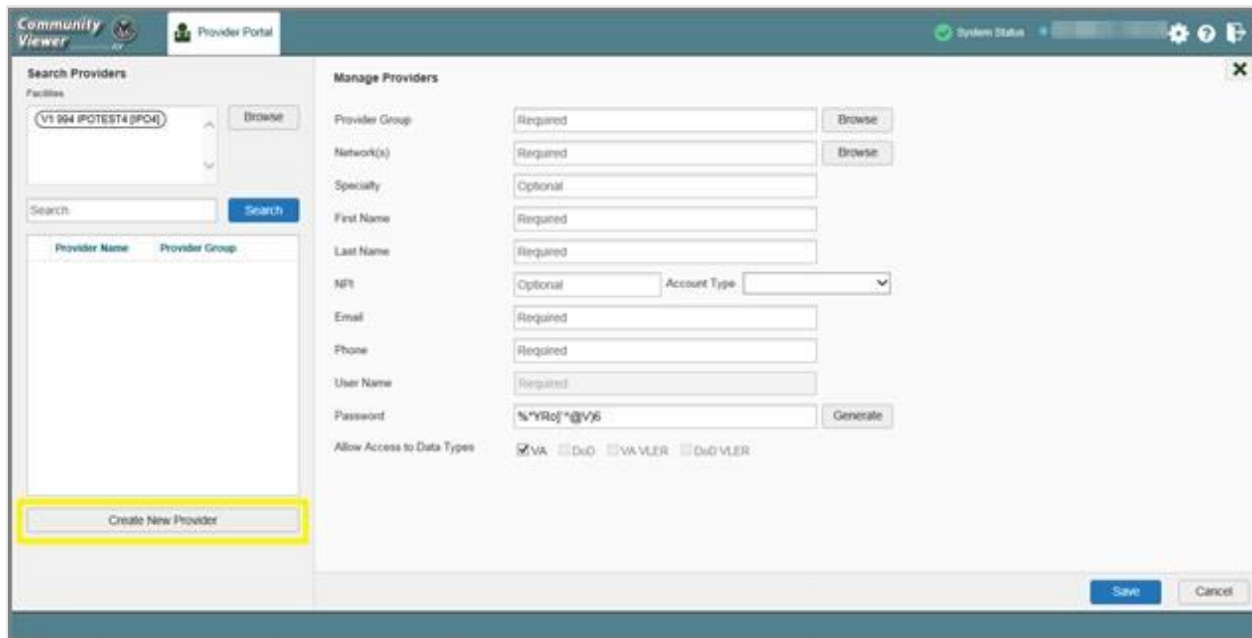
Community Viewer

Provider Portal

System Status

Search Providers

Facilities

(V1 994 IPOTEST4 (IPO4))

Browse

Search

Search

| Provider Name | Provider Group |
|---|---|

Create New Provider

Manage Providers

Provider Group Required Browse

Network(s) Required Browse

Specialty Optional

First Name Required

Last Name Required

NPI Optional Account Type

Email Required

Phone Required

User Name Required

Password %*YRo[`*@V)6 Generate

Allow Access to Data Types VA DoD VA VLER DoD VLER

Save Cancel